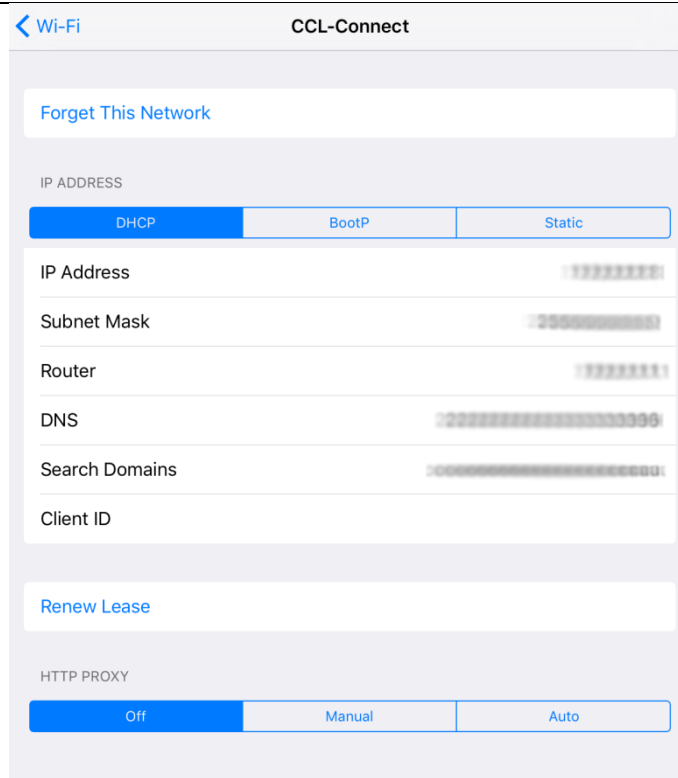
Wi-Fi CCL-Connect

Forget This Network

IP ADDRESS

| DHCP | BootP | Static |
|---|---|---|

IP Address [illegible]

Subnet Mask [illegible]

Router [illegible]

DNS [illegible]

Search Domains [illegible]

Client ID

Renew Lease

HTTP PROXY

| Off | Manual | Auto |
|---|---|---|